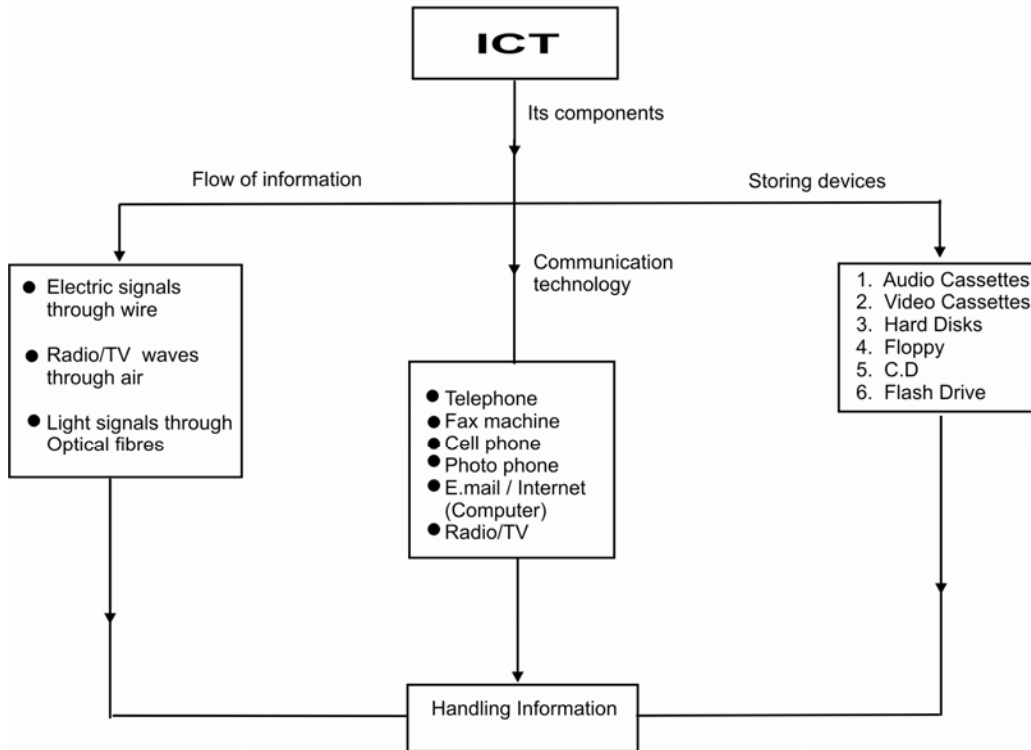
ICT

Its components

Flow of information

Storing devices

- Electric signals through wire
- Radio/TV waves through air
- Light signals through Optical fibres

Communication technology

- Telephone
- Fax machine
- Cell phone
- Photo phone
- E.mail / Internet (Computer)
- Radio/TV

1. Audio Cassettes
2. Video Cassettes
3. Hard Disks
4. Floppy
5. C.D
6. Flash Drive

Handling Information